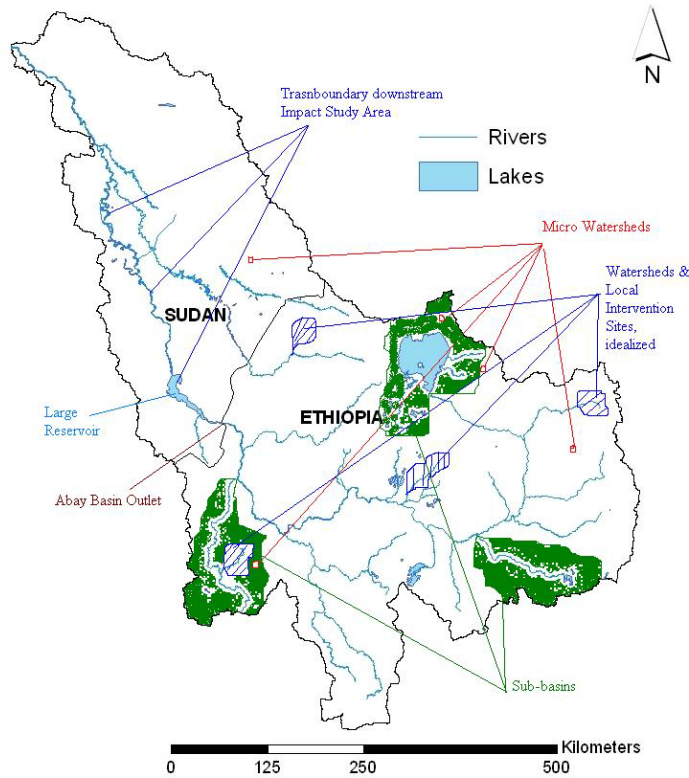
N

Trasnboundary downstream Impact Study Area

Rivers

Lakes

Micro Watersheds

Watersheds & Local Intervention Sites, idealized

SUDAN

ETHIOPIA

Large Reservoir

Abay Basin Outlet

Sub-basins

Kilometers

0 125 250 500